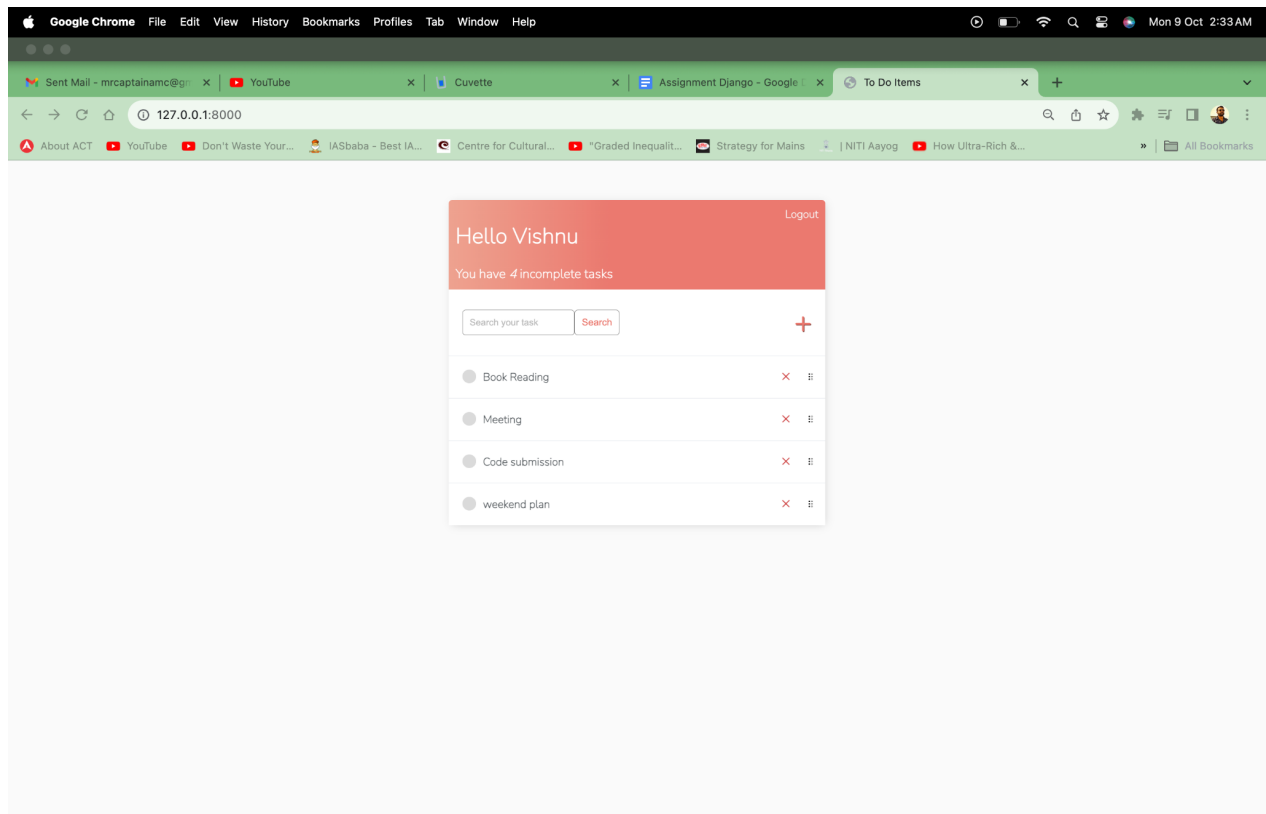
Google Chrome File Edit View History Bookmarks Profiles Tab Window Help

Mon 9 Oct 2:33 AM

Sent Mail - mrcaptainamc@gr ×
YouTube ×
Cuvette ×
Assignment Django - Google ×
To Do Items ×
+

127.0.0.1:8000

About ACT
YouTube
Don't Waste Your...
IASbaba - Best IA...
Centre for Cultural...
"Graded Inequalit...
Strategy for Mains
| NITI Aayog
How Ultra-Rich &...
»
All Bookmarks

Logout

Hello Vishnu

You have 4 incomplete tasks

Search your task
Search
+

Book Reading ×
Meeting ×
Code submission ×
weekend plan ×